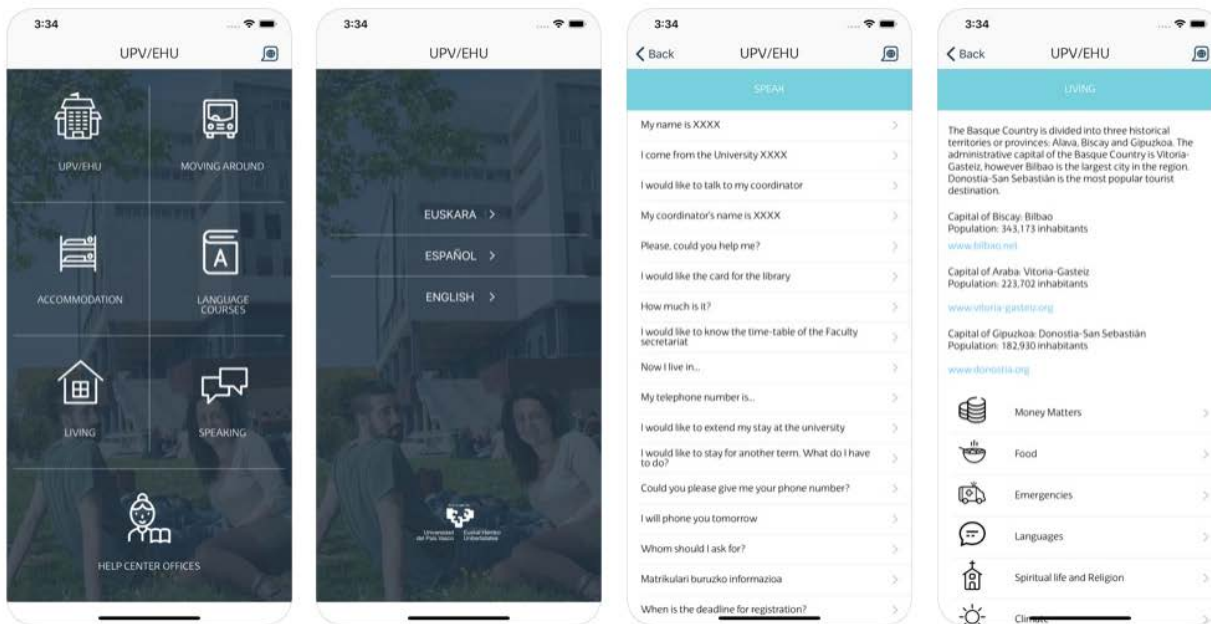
3:34

UPV/EHU

UPV/EHU

MOVING AROUND

ACCOMMODATION

LANGUAGE COURSES

LIVING

SPEAKING

HELP CENTER OFFICES

3:34

UPV/EHU

EUSKARA >

ESPAÑOL >

ENGLISH >

Universidad del País Vasco

Euskal Herriko Unibertsitatea

3:34

Back

UPV/EHU

SPEAK

My name is XXXX

I come from the University XXXX

I would like to talk to my coordinator

My coordinator's name is XXXX

Please, could you help me?

I would like the card for the library

How much is it?

I would like to know the time-table of the Faculty secretariat

Now I live in...

My telephone number is...

I would like to extend my stay at the university

I would like to stay for another term. What do I have to do?

Could you please give me your phone number?

I will phone you tomorrow

Whom should I ask for?

Matrikulari buruzko informazioa

When is the deadline for registration?

3:34

Back

UPV/EHU

LIVING

The Basque Country is divided into three historical territories or provinces: Alava, Biscay and Gipuzkoa. The administrative capital of the Basque Country is Vitoria-Gasteiz, however Bilbao is the largest city in the region. Donostia-San Sebastián is the most popular tourist destination.

Capital of Biscay: Bilbao
Population: 343,173 inhabitants

www.bilbao.net

Capital of Araba: Vitoria-Gasteiz
Population: 223,702 inhabitants

www.vitoria-gasteiz.org

Capital of Gipuzkoa: Donostia-San Sebastián
Population: 182,930 inhabitants

www.donostia.org

Money Matters

Food

Emergencies

Languages

Spiritual life and Religion

Climate